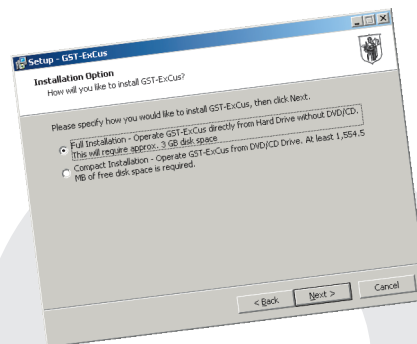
Setup - GST-ExCus

Installation Option
How will you like to install GST-ExCus?

Please specify how you would like to install GST-ExCus, then click Next.

Full Installation - Operate GST-ExCus directly from Hard Drive without DVD/CD. This will require approx. 3 GB disk space

Compact Installation - Operate GST-ExCus from DVD/CD Drive. At least 1,554.5 MB of free disk space is required.

< Back
Next >
Cancel